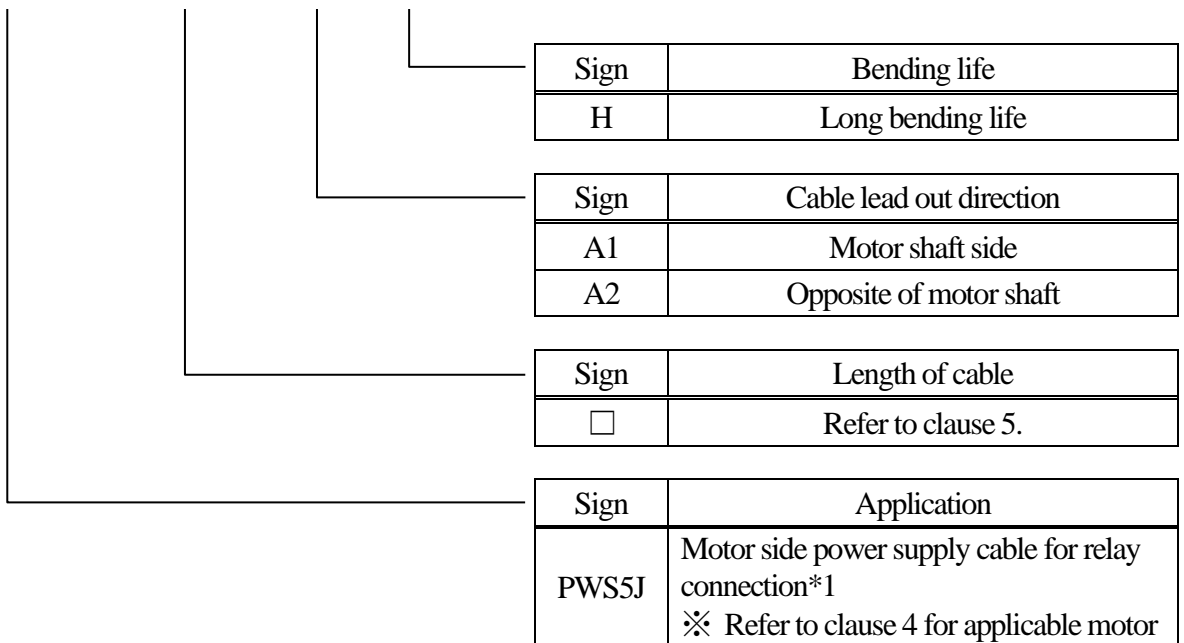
| Sign | Bending life |
|---|---|
| H | Long bending life |

| Sign | Cable lead out direction |
|---|---|
| A1 | Motor shaft side |
| A2 | Opposite of motor shaft |

| Sign | Length of cable |
|---|---|
| □ | Refer to clause 5. |

| Sign | Application |
|---|---|
| PWS5J | Motor side power supply cable for relay connection*1 ※ Refer to clause 4 for applicable motor |